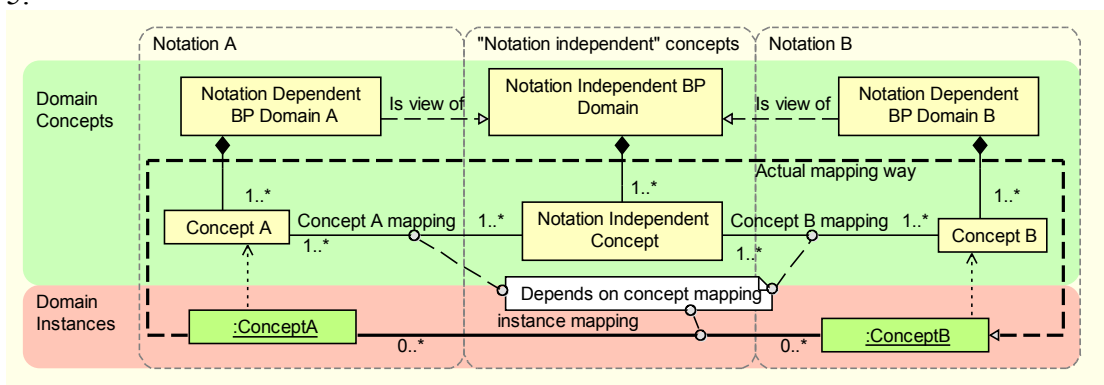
Notation A

"Notation independent" concepts

Notation B

Domain Concepts

Notation Dependent BP Domain A

Is view of

Notation Independent BP Domain

Is view of

Notation Dependent BP Domain B

Actual mapping way

1..*

1..*

1..*

Concept A

Concept A mapping

1..*

Notation Independent Concept

Concept B mapping

1..*

Concept B

1..*

1..*

Depends on concept mapping

Domain Instances

:ConceptA

instance mapping

:ConceptB

0..*

0..*